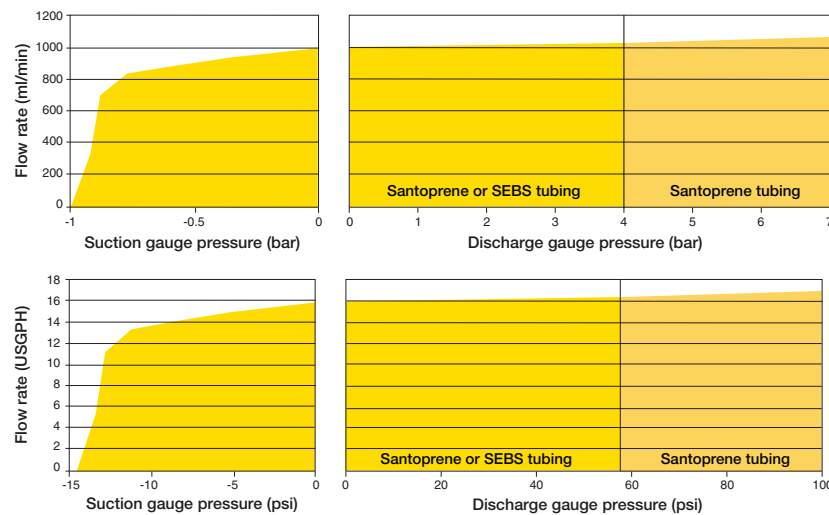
Flow rate (ml/min)

1200
1000
800
600
400
200
0

-1 -0.5 0
Suction gauge pressure (bar)

Santoprene or SEBS tubing
Santoprene tubing

0 1 2 3 4 5 6 7
Discharge gauge pressure (bar)

Flow rate (USGPH)

18
16
14
12
10
8
6
4
2
0

-15 -10 -5 0
Suction gauge pressure (psi)

Santoprene or SEBS tubing
Santoprene tubing

0 20 40 60 80 100
Discharge gauge pressure (psi)